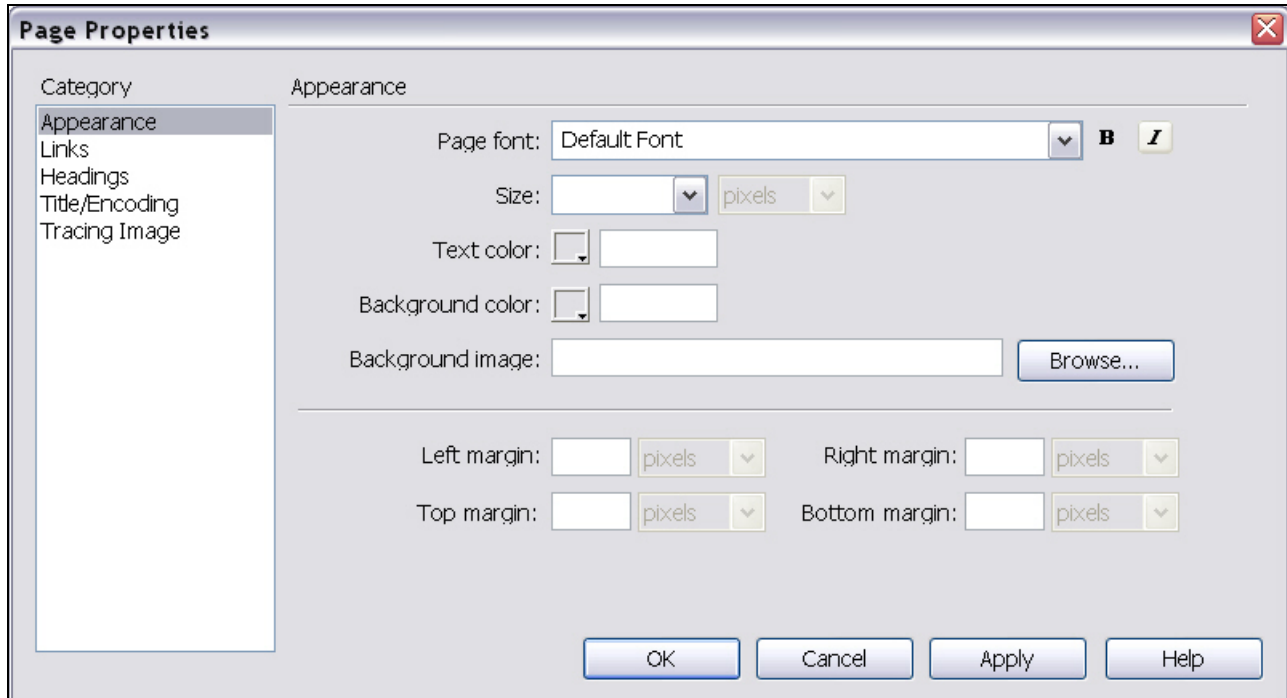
Page Properties

Category

Appearance
Links
Headings
Title/Encoding
Tracing Image

Appearance

Page font: Default Font B I

Size: pixels

Text color:

Background color:

Background image: Browse...

Left margin: pixels Right margin: pixels

Top margin: pixels Bottom margin: pixels

OK Cancel Apply Help